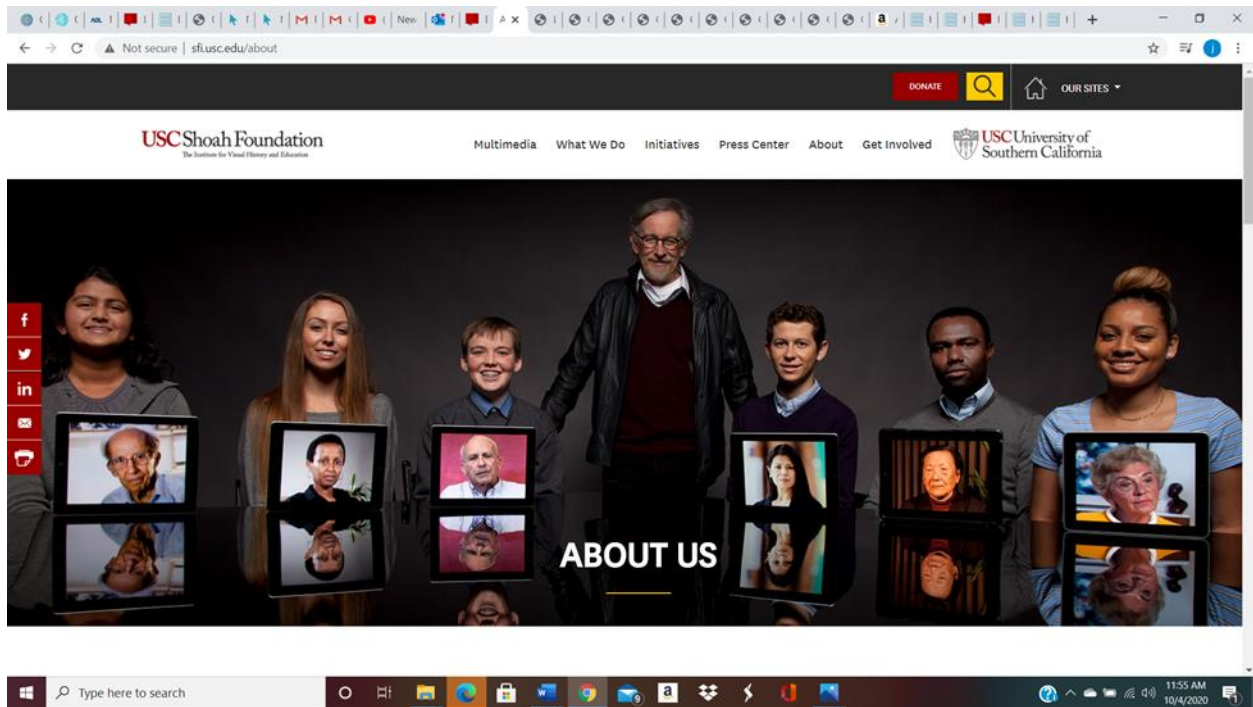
New

A ×

+

Not secure | sfi.usc.edu/about

DONATE

OUR SITES

USC Shoah Foundation
The Institute for Visual History and Education

Multimedia What We Do Initiatives Press Center About Get Involved

USC University of Southern California

f

in

ABOUT US

Type here to search

11:55 AM
10/4/2020